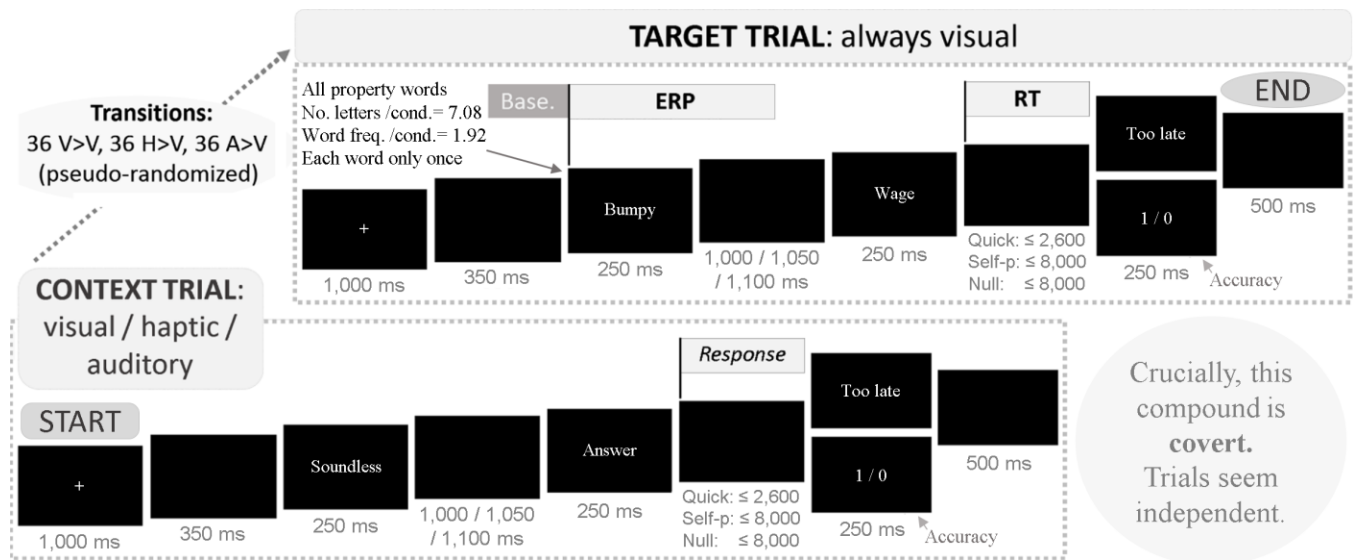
**TARGET TRIAL**: always visual

**Transitions:**
36 V>V, 36 H>V, 36 A>V
(pseudo-randomized)

All property words
No. letters /cond.= 7.08
Word freq. /cond.= 1.92
Each word only once

Base.

**ERP**

**RT**

END

+
1,000 ms

350 ms

Bumpy
250 ms

1,000 / 1,050 / 1,100 ms

Wage
250 ms

Quick: ≤ 2,600
Self-p: ≤ 8,000
Null: ≤ 8,000

Too late

1 / 0
250 ms

Accuracy

500 ms

**CONTEXT TRIAL**: visual / haptic / auditory

START

+
1,000 ms

350 ms

Soundless
250 ms

1,000 / 1,050 / 1,100 ms

Answer
250 ms

*Response*

Quick: ≤ 2,600
Self-p: ≤ 8,000
Null: ≤ 8,000

Too late

1 / 0
250 ms

Accuracy

500 ms

Crucially, this compound is **covert.** Trials seem independent.